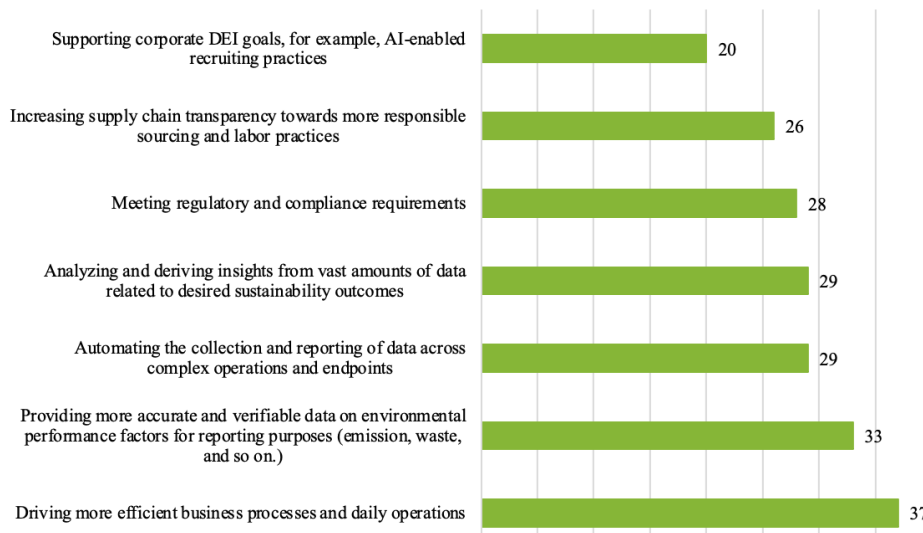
| Category | Value |
|---|---|
| Supporting corporate DEI goals, for example, AI-enabled recruiting practices | 20 |
| Increasing supply chain transparency towards more responsible sourcing and labor practices | 26 |
| Meeting regulatory and compliance requirements | 28 |
| Analyzing and deriving insights from vast amounts of data related to desired sustainability outcomes | 29 |
| Automating the collection and reporting of data across complex operations and endpoints | 29 |
| Providing more accurate and verifiable data on environmental performance factors for reporting purposes (emission, waste, and so on.) | 33 |
| Driving more efficient business processes and daily operations | 3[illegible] |